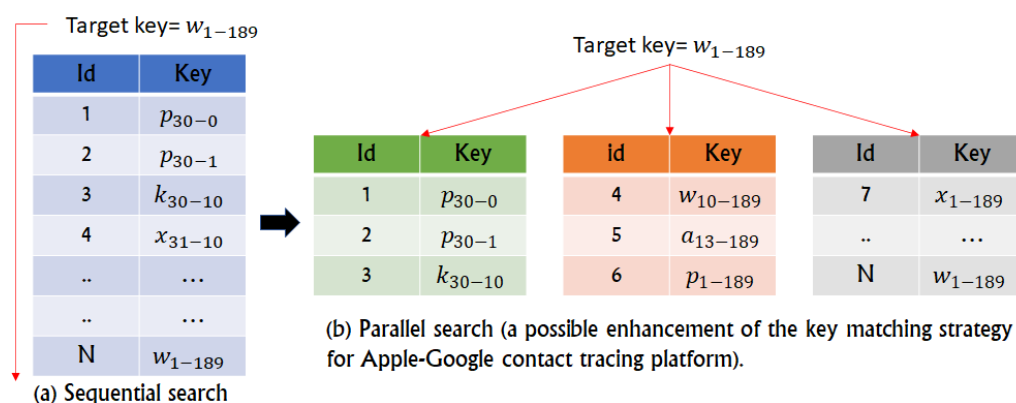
Target key= $w_{1-189}$

| Id | Key |
|---|---|
| 1 | $p_{30-0}$ |
| 2 | $p_{30-1}$ |
| 3 | $k_{30-10}$ |
| 4 | $x_{31-10}$ |
| .. | … |
| .. | … |
| N | $w_{1-189}$ |

(a) Sequential search

Target key= $w_{1-189}$

| Id | Key |
|---|---|
| 1 | $p_{30-0}$ |
| 2 | $p_{30-1}$ |
| 3 | $k_{30-10}$ |

| id | Key |
|---|---|
| 4 | $w_{10-189}$ |
| 5 | $a_{13-189}$ |
| 6 | $p_{1-189}$ |

| Id | Key |
|---|---|
| 7 | $x_{1-189}$ |
| .. | … |
| N | $w_{1-189}$ |

(b) Parallel search (a possible enhancement of the key matching strategy for Apple-Google contact tracing platform).